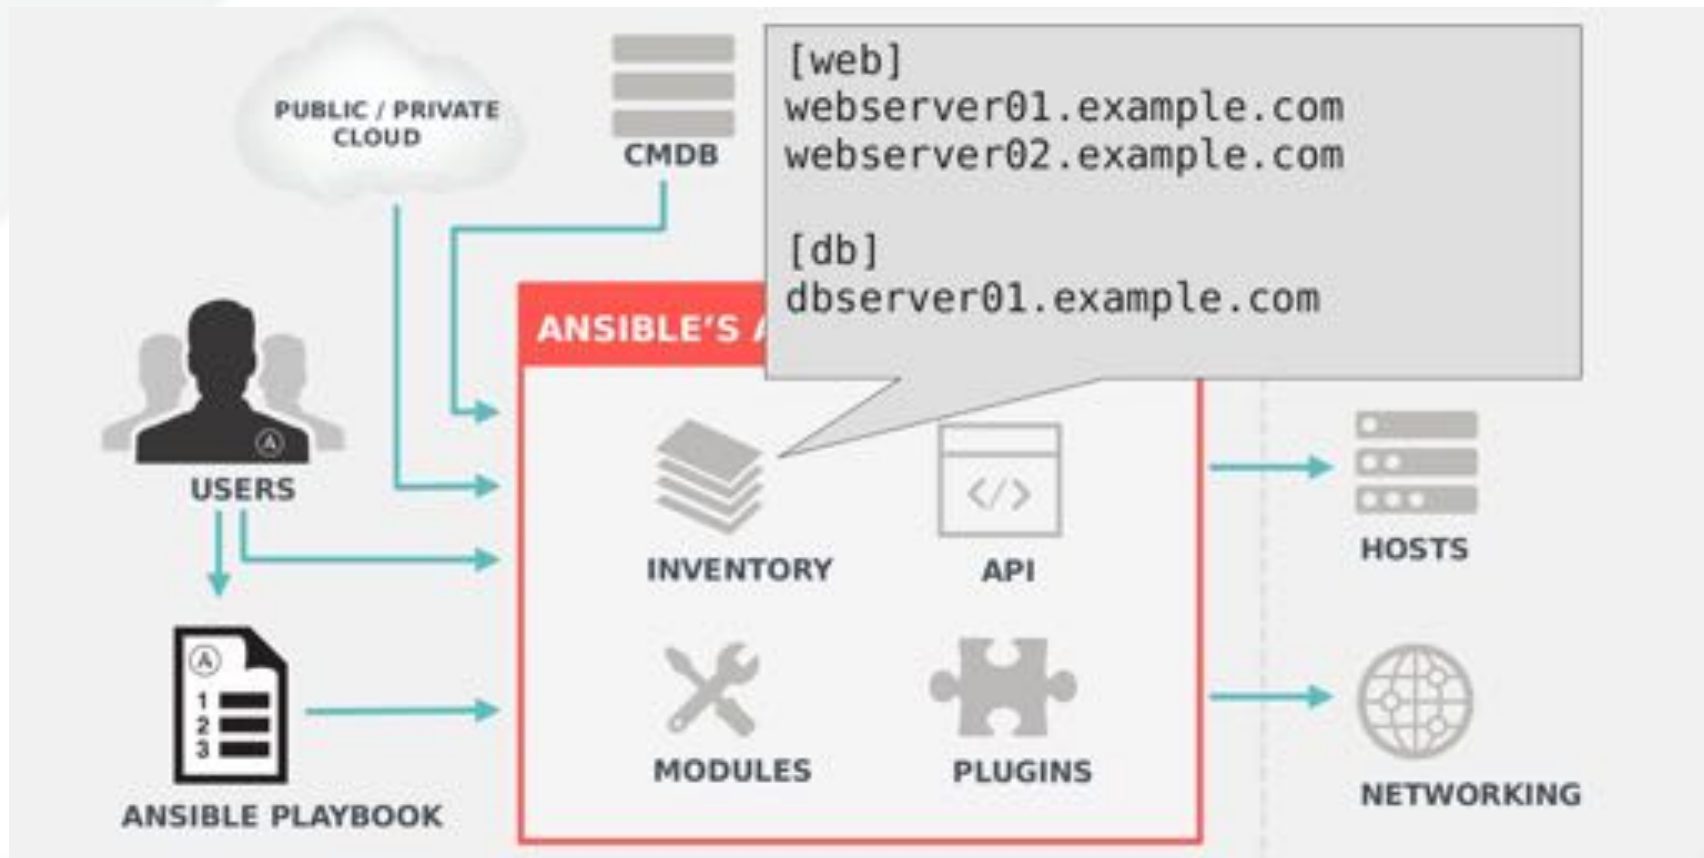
PUBLIC / PRIVATE CLOUD

CMDB

[web]
webserver01.example.com
webserver02.example.com

[db]
dbserver01.example.com

ANSIBLE'S A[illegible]

USERS

INVENTORY

API

HOSTS

MODULES

PLUGINS

NETWORKING

ANSIBLE PLAYBOOK